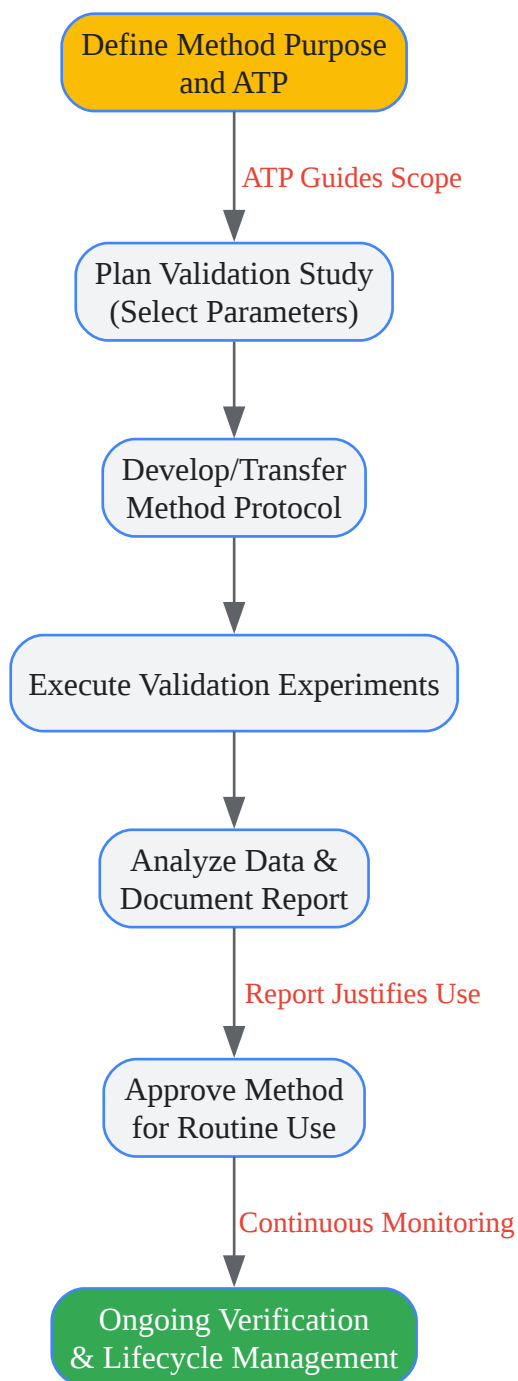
Define Method Purpose and ATP

ATP Guides Scope

Plan Validation Study (Select Parameters)

Develop/Transfer Method Protocol

Execute Validation Experiments

Analyze Data & Document Report

Report Justifies Use

Approve Method for Routine Use

Continuous Monitoring

Ongoing Verification & Lifecycle Management